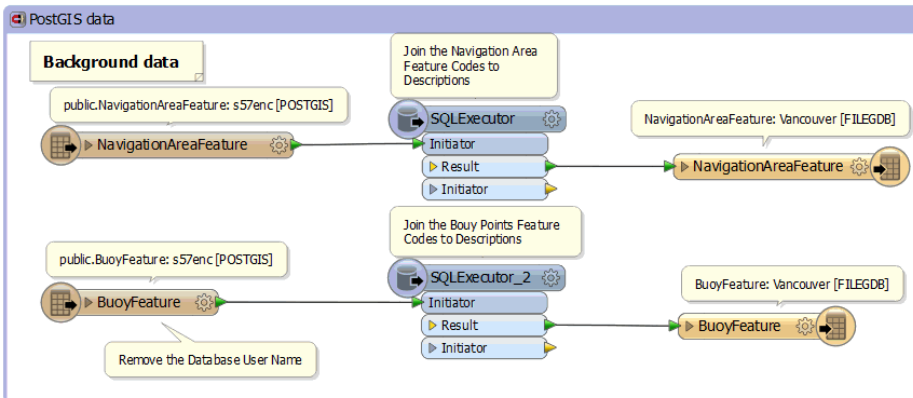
PostGIS data

Background data

public.NavigationAreaFeature: s57enc [POSTGIS]

NavigationAreaFeature

Join the Navigation Area Feature Codes to Descriptions

SQLExecutor

Initiator

Result

Initiator

NavigationAreaFeature: Vancouver [FILEGDB]

NavigationAreaFeature

Join the Bouy Points Feature Codes to Descriptions

public.BuoyFeature: s57enc [POSTGIS]

BuoyFeature

SQLExecutor_2

Initiator

Result

Initiator

BuoyFeature: Vancouver [FILEGDB]

BuoyFeature

Remove the Database User Name